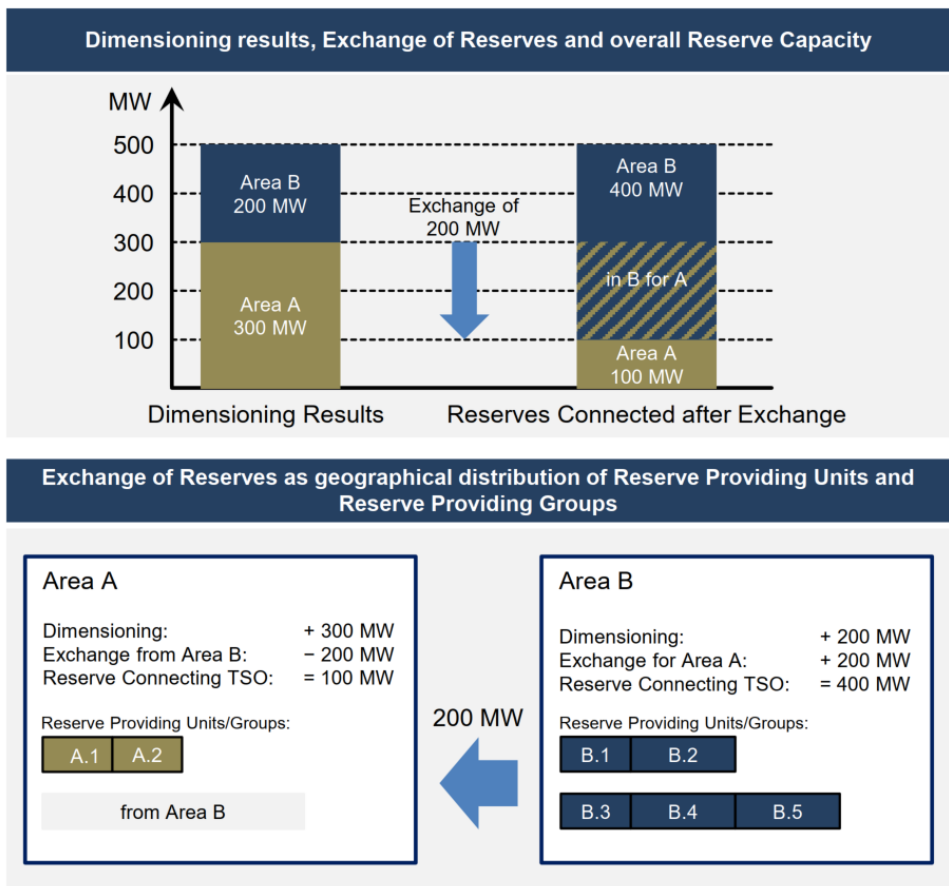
Dimensioning results, Exchange of Reserves and overall Reserve Capacity

MW

500
400
300
200
100

Area B
200 MW

Area A
300 MW

Exchange of
200 MW

Area B
400 MW

in B for A

Area A
100 MW

Dimensioning Results

Reserves Connected after Exchange

Exchange of Reserves as geographical distribution of Reserve Providing Units and Reserve Providing Groups

Area A

Dimensioning: + 300 MW
Exchange from Area B: − 200 MW
Reserve Connecting TSO: = 100 MW

Reserve Providing Units/Groups:

A.1 A.2

from Area B

200 MW

Area B

Dimensioning: + 200 MW
Exchange for Area A: + 200 MW
Reserve Connecting TSO: = 400 MW

Reserve Providing Units/Groups:

B.1 B.2

B.3 B.4 B.5